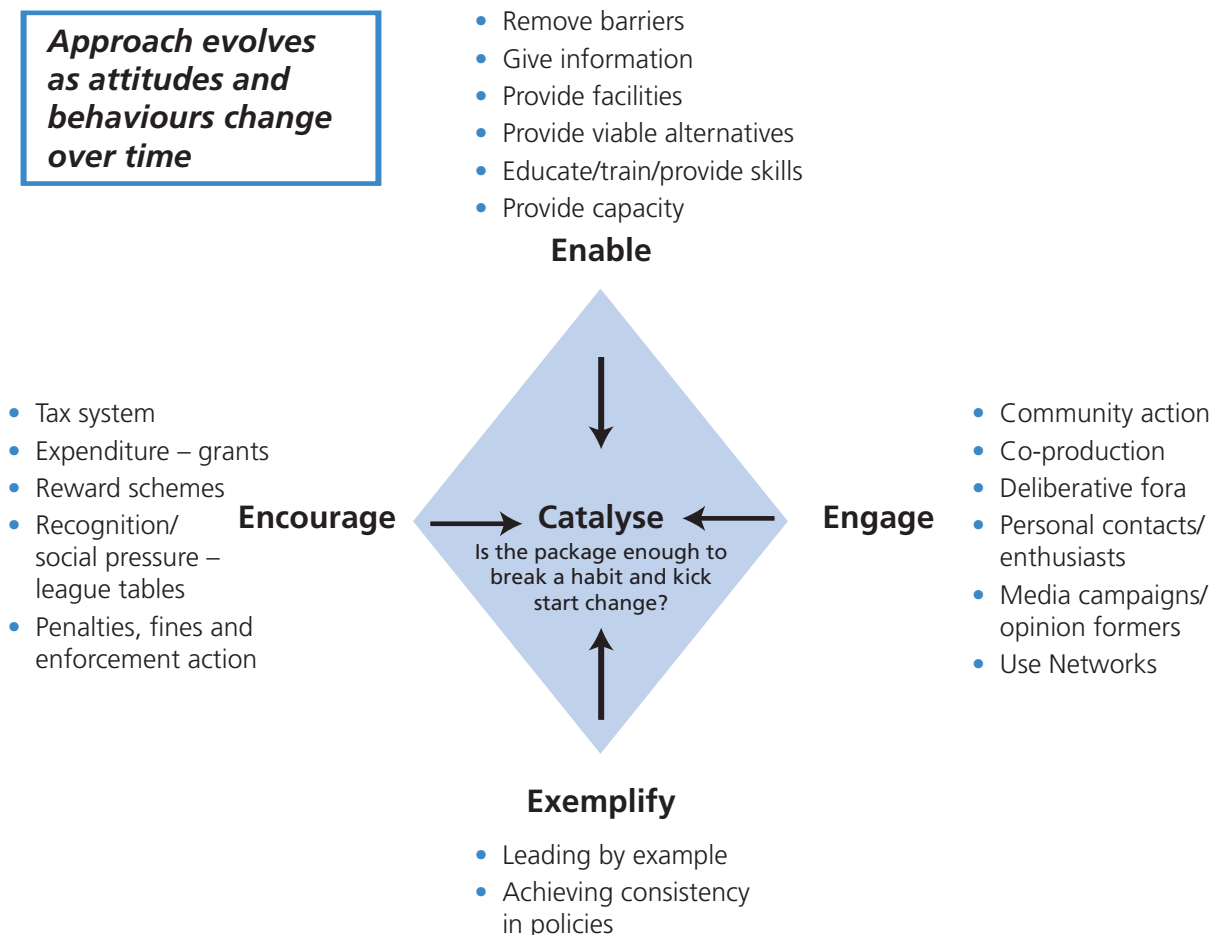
Approach evolves as attitudes and behaviours change over time

- Remove barriers
- Give information
- Provide facilities
- Provide viable alternatives
- Educate/train/provide skills
- Provide capacity

Enable

- Tax system
- Expenditure – grants
- Reward schemes
- Recognition/ social pressure – league tables
- Penalties, fines and enforcement action

Encourage

Catalyse

Is the package enough to break a habit and kick start change?

Engage

- Community action
- Co-production
- Deliberative fora
- Personal contacts/ enthusiasts
- Media campaigns/ opinion formers
- Use Networks

Exemplify

- Leading by example
- Achieving consistency in policies